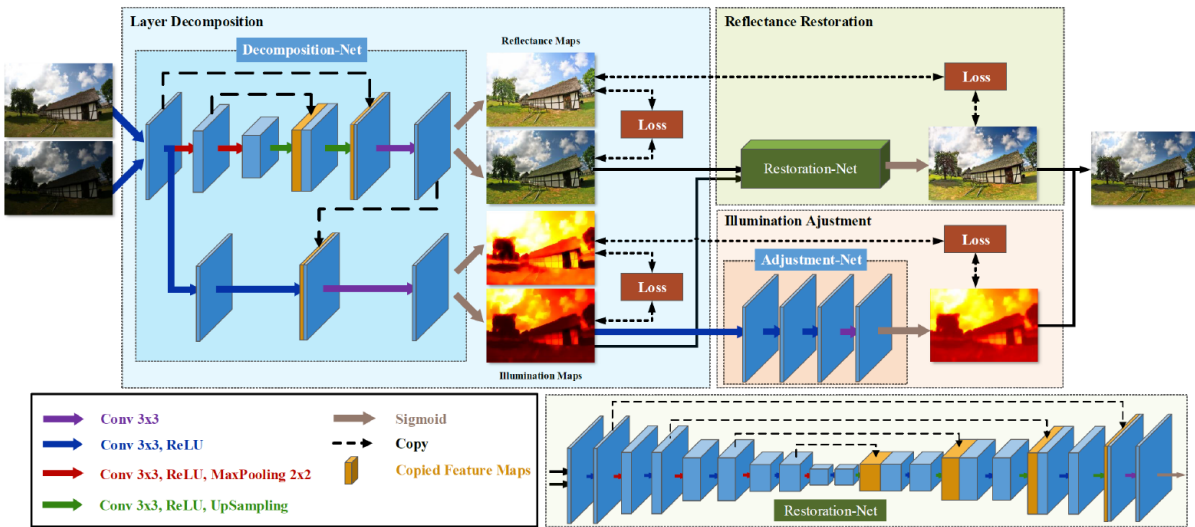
Layer Decomposition

Decomposition-Net

Reflectance Maps

Loss

Loss

Illumination Maps

Reflectance Restoration

Loss

Restoration-Net

Illumination Ajustment

Loss

Adjustment-Net

Conv 3x3

Conv 3x3, ReLU

Conv 3x3, ReLU, MaxPooling 2x2

Conv 3x3, ReLU, UpSampling

Sigmoid

Copy

Copied Feature Maps

Restoration-Net